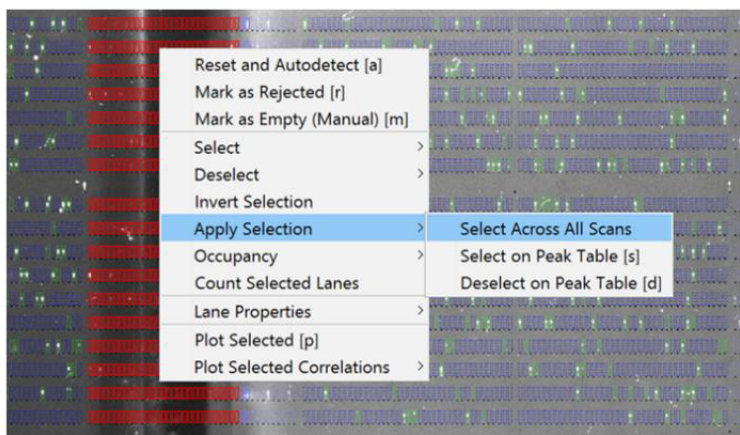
Reset and Autodetect [a]
Mark as Rejected [r]
Mark as Empty (Manual) [m]
Select
Deselect
Invert Selection
Apply Selection
Occupancy
Count Selected Lanes
Lane Properties
Plot Selected [p]
Plot Selected Correlations

Select Across All Scans
Select on Peak Table [s]
Deselect on Peak Table [d]